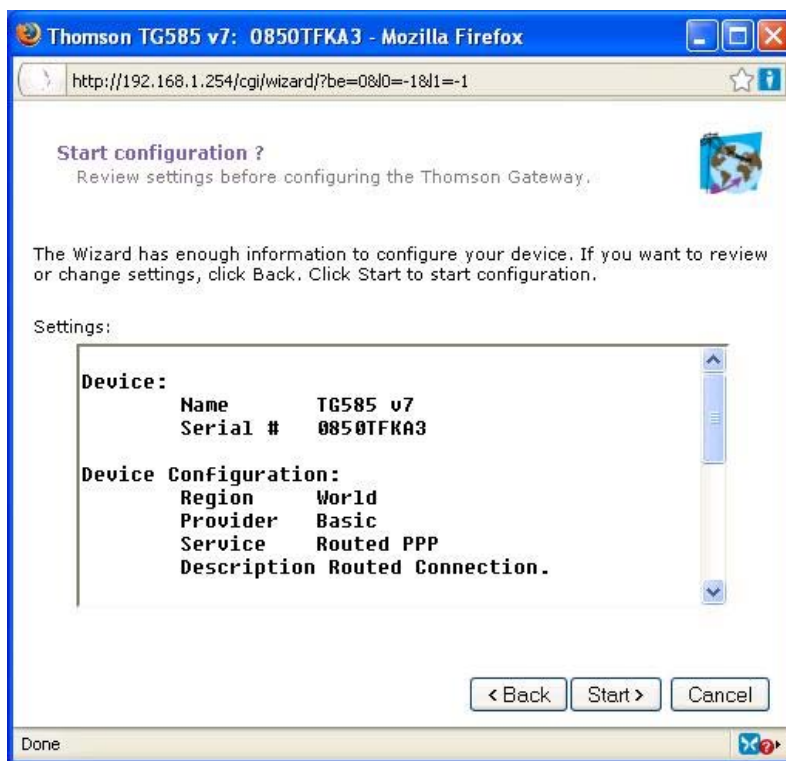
Thomson TG585 v7: 0850TFKA3 - Mozilla Firefox

http://192.168.1.254/cgi/wizard/?be=0&l0=-1&l1=-1

Start configuration ?
Review settings before configuring the Thomson Gateway.

The Wizard has enough information to configure your device. If you want to review or change settings, click Back. Click Start to start configuration.

Settings:

Device:
Name TG585 v7
Serial # 0850TFKA3

Device Configuration:
Region World
Provider Basic
Service Routed PPP
Description Routed Connection.

< Back | Start > | Cancel

Done